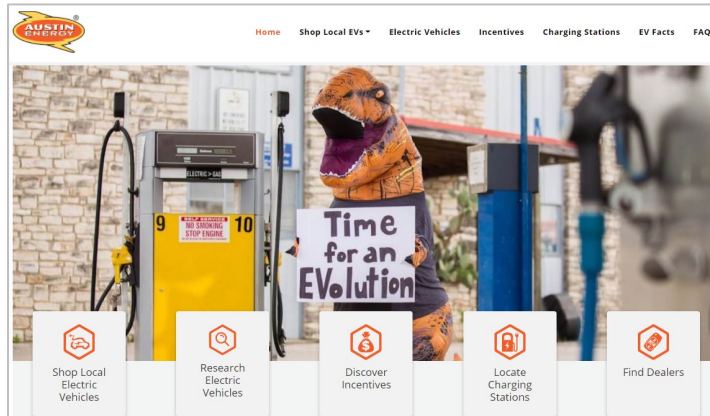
AUSTIN ENERGY ®

Home Shop Local EVs Electric Vehicles Incentives Charging Stations EV Facts FAQ

ELECTRIC > GAS

9 10

SELF SERVICE
NO SMOKING
STOP ENGINE

Time for an EVolution

Shop Local Electric Vehicles

Research Electric Vehicles

Discover Incentives

Locate Charging Stations

Find Dealers